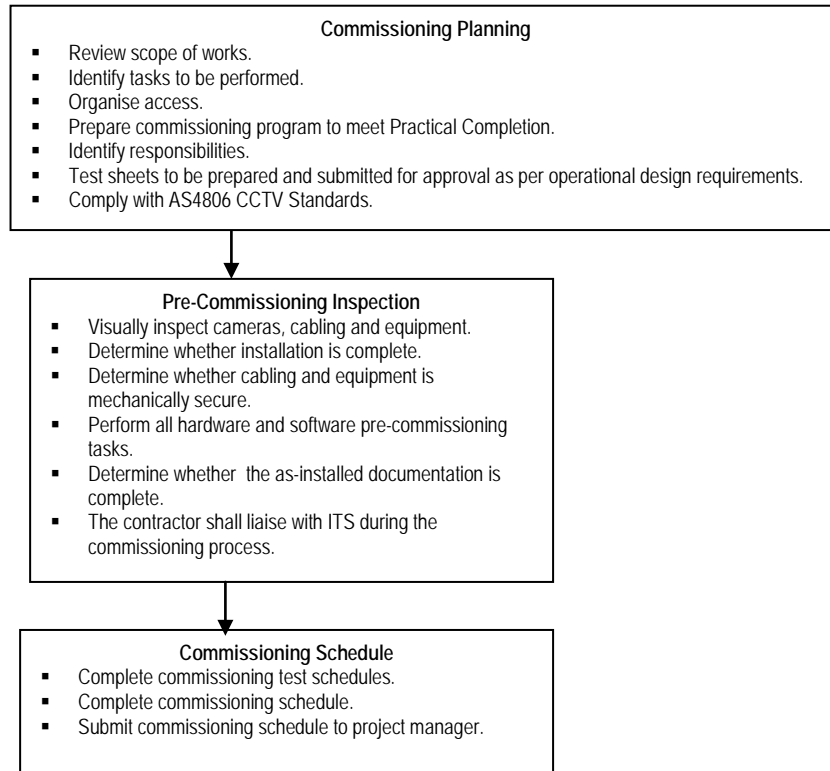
**Commissioning Planning**

- Review scope of works.
- Identify tasks to be performed.
- Organise access.
- Prepare commissioning program to meet Practical Completion.
- Identify responsibilities.
- Test sheets to be prepared and submitted for approval as per operational design requirements.
- Comply with AS4806 CCTV Standards.

**Pre-Commissioning Inspection**

- Visually inspect cameras, cabling and equipment.
- Determine whether installation is complete.
- Determine whether cabling and equipment is mechanically secure.
- Perform all hardware and software pre-commissioning tasks.
- Determine whether the as-installed documentation is complete.
- The contractor shall liaise with ITS during the commissioning process.

**Commissioning Schedule**

- Complete commissioning test schedules.
- Complete commissioning schedule.
- Submit commissioning schedule to project manager.